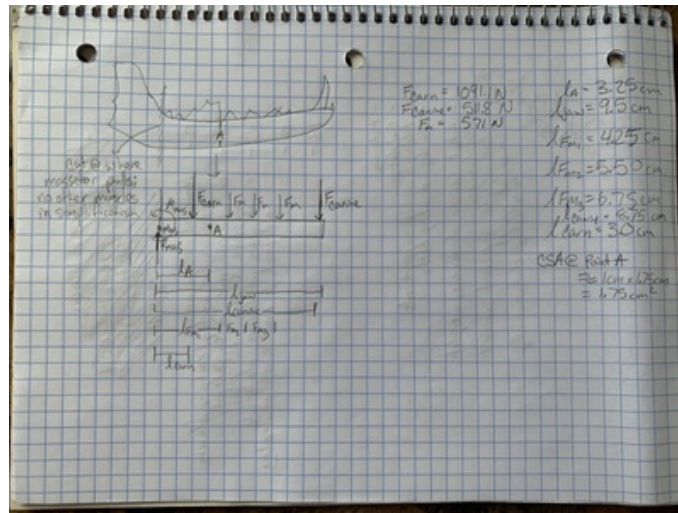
cut @ where masseter pulls no other muscles in small location

$F_{arn}$ $F_m$ $F_m$ $F_m$ $F_{canine}$

$F_{mus}$

*A

$F_{mus}$

$l_A$

$l_{jaw}$

$l_{canine}$

$l_{Fm}$ $l_{Fm_2}$ $l_{Fm_3}$

$l_{arn}$

$F_{arn} = 1091 N$
$F_{canine} = 51.8 N$
$F_m = 571 N$

$l_A = 3.25 cm$
$l_{jaw} = 9.5 cm$
$l_{Fm_1} = 4.25 cm$
$l_{Fm_2} = 5.50 cm$
$l_{Fm_3} = 6.75 cm$
$l_{canine} = 8.75 cm$
$l_{arn} = 3.0 cm$

CSA @ Point A
$= 1cm \times 1.75cm$
$= 1.75 cm^2$